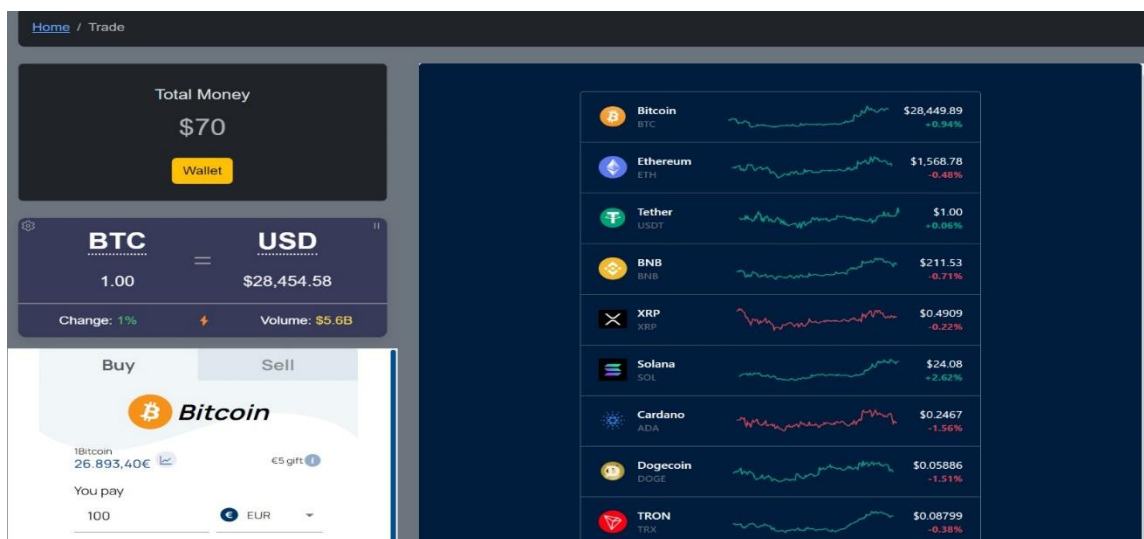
Home / Trade

Total Money
$70
Wallet

BTC = USD
1.00 $28,454.58
Change: 1% Volume: $5.6B

Buy Sell
Bitcoin
1Bitcoin
26.893,40€
€5 gift
You pay
100 EUR

| Name | Symbol | Price | Change |
|---|---|---|---|
| Bitcoin | BTC | $28,449.89 | +0.94% |
| Ethereum | ETH | $1,568.78 | -0.48% |
| Tether | USDT | $1.00 | +0.06% |
| BNB | BNB | $211.53 | -0.71% |
| XRP | XRP | $0.4909 | -0.22% |
| Solana | SOL | $24.08 | +2.62% |
| Cardano | ADA | $0.2467 | -1.56% |
| Dogecoin | DOGE | $0.05886 | -1.51% |
| TRON | TRX | $0.08799 | -0.38% |